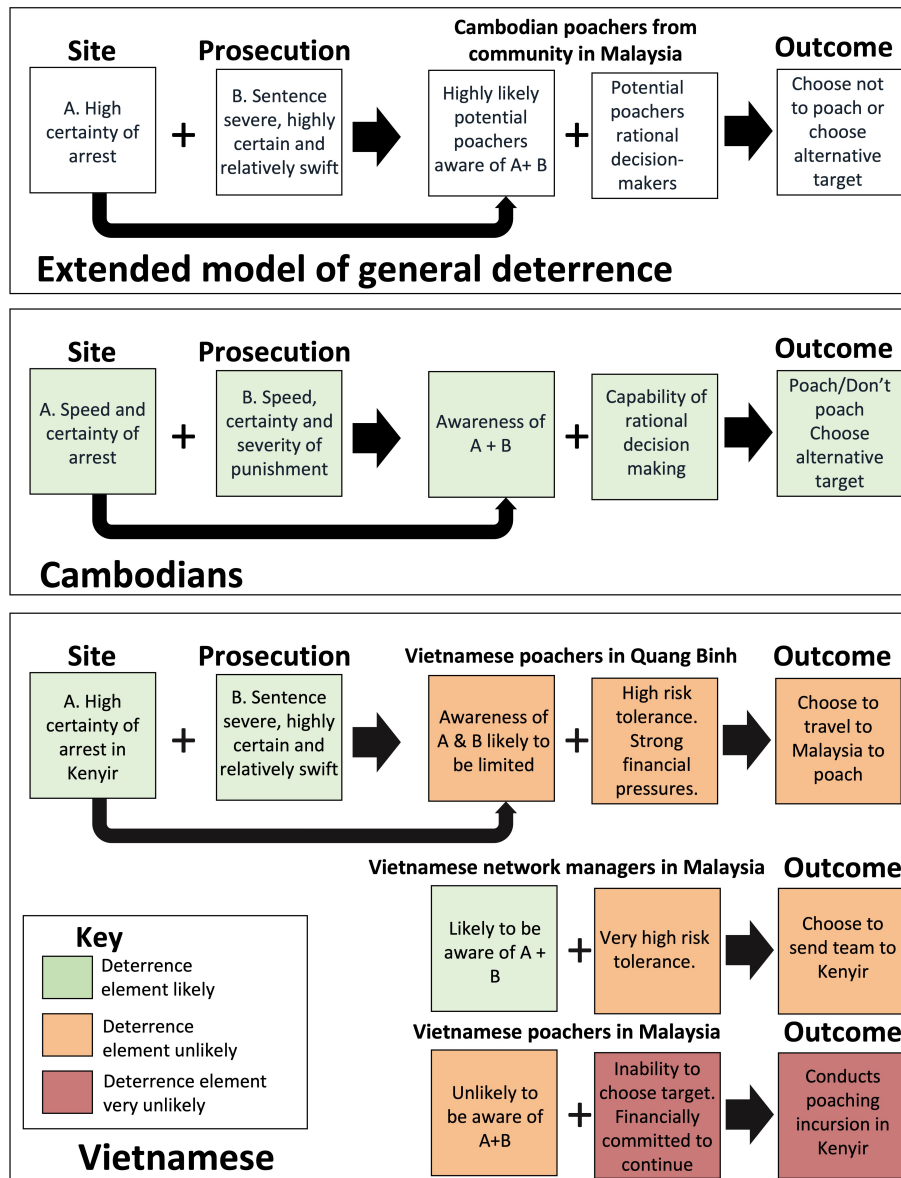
Site

A. High certainty of arrest

+

Prosecution

B. Sentence severe, highly certain and relatively swift

Cambodian poachers from community in Malaysia

Highly likely potential poachers aware of A+ B

+

Potential poachers rational decision-makers

Outcome

Choose not to poach or choose alternative target

Extended model of general deterrence

Site

A. Speed and certainty of arrest

+

Prosecution

B. Speed, certainty and severity of punishment

Awareness of A + B

+

Capability of rational decision making

Outcome

Poach/Don't poach Choose alternative target

Cambodians

Site

A. High certainty of arrest in Kenyir

+

Prosecution

B. Sentence severe, highly certain and relatively swift

Vietnamese poachers in Quang Binh

Awareness of A & B likely to be limited

+

High risk tolerance. Strong financial pressures.

Outcome

Choose to travel to Malaysia to poach

Vietnamese network managers in Malaysia

Likely to be aware of A + B

+

Very high risk tolerance.

Outcome

Choose to send team to Kenyir

Key

Deterrence element likely

Deterrence element unlikely

Deterrence element very unlikely

Vietnamese poachers in Malaysia

Unlikely to be aware of A+B

+

Inability to choose target. Financially committed to continue

Outcome

Conducts poaching incursion in Kenyir

Vietnamese